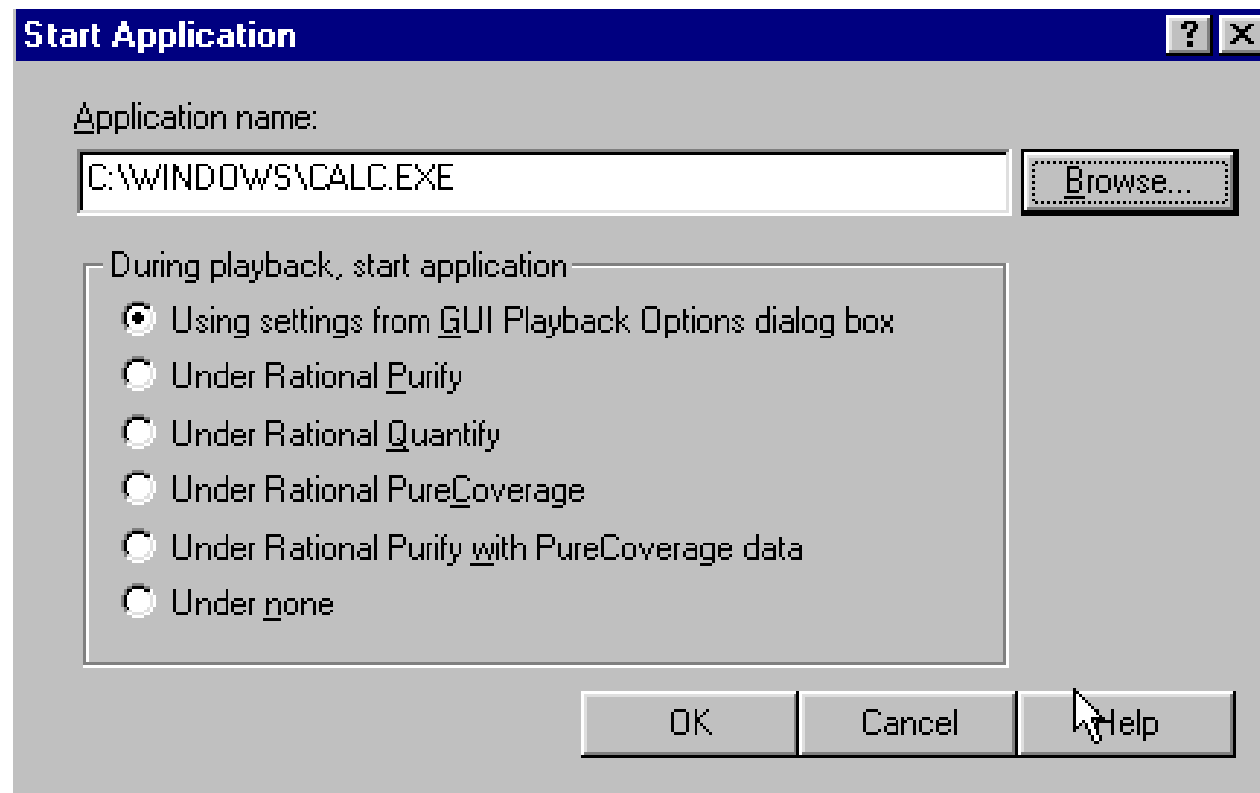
Start Application

? X

Application name:

C:\WINDOWS\CALC.EXE

Browse...

During playback, start application

Using settings from GUI Playback Options dialog box

Under Rational Purify

Under Rational Quantify

Under Rational PureCoverage

Under Rational Purify with PureCoverage data

Under none

OK

Cancel

Help